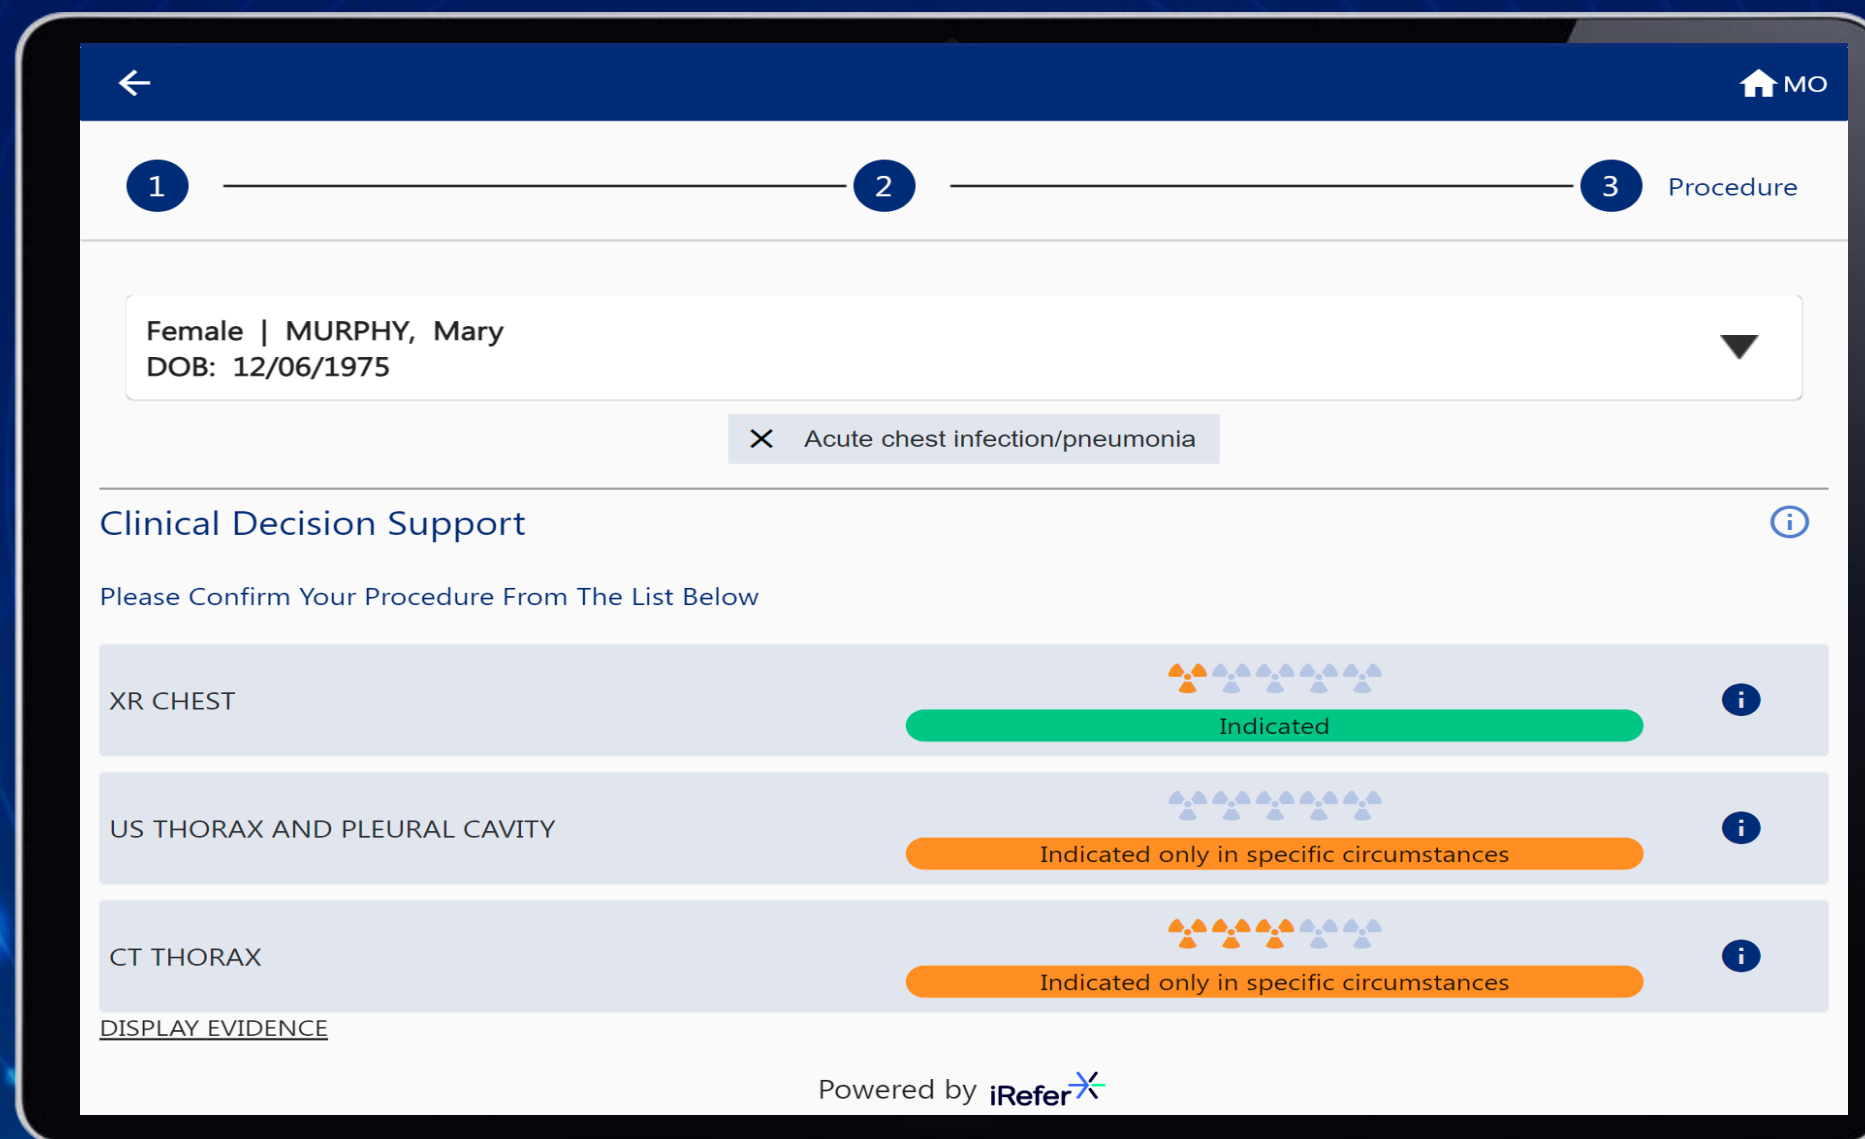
MO

1 2 3 Procedure

Female | MURPHY, Mary
DOB: 12/06/1975

Acute chest infection/pneumonia

Clinical Decision Support

Please Confirm Your Procedure From The List Below

XR CHEST
Indicated

US THORAX AND PLEURAL CAVITY
Indicated only in specific circumstances

CT THORAX
Indicated only in specific circumstances

DISPLAY EVIDENCE

Powered by iRefer